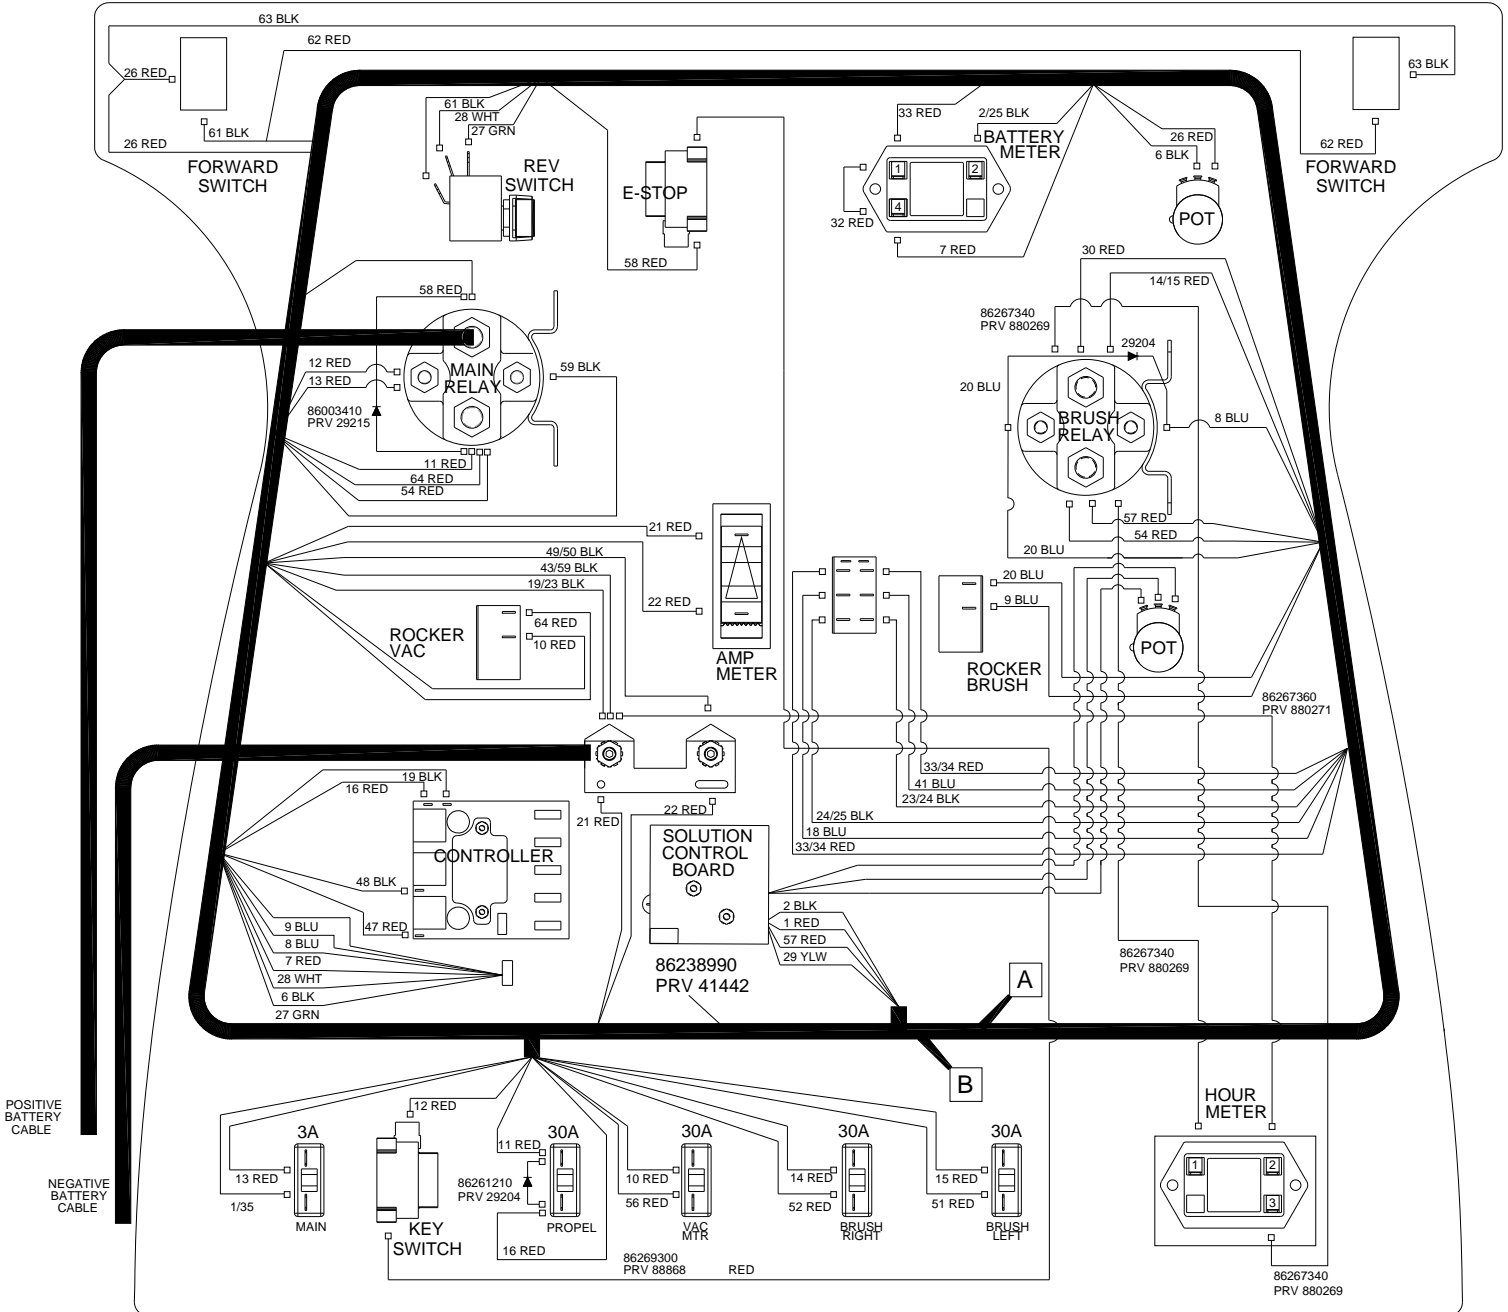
63 BLK
62 RED
26 RED
61 BLK
26 RED
FORWARD SWITCH
61 BLK
28 WHT
27 GRN
REV SWITCH
E-STOP
58 RED
33 RED
2/25 BLK
BATTERY METER
1
2
4
32 RED
7 RED
26 RED
6 BLK
POT
63 BLK
62 RED
FORWARD SWITCH
58 RED
12 RED
13 RED
MAIN RELAY
86003410
PRV 29215
59 BLK
11 RED
64 RED
54 RED
30 RED
14/15 RED
86267340
PRV 880269
29204
20 BLU
BRUSH RELAY
8 BLU
57 RED
54 RED
20 BLU
21 RED
49/50 BLK
43/59 BLK
19/23 BLK
22 RED
ROCKER VAC
64 RED
10 RED
AMP METER
20 BLU
9 BLU
POT
ROCKER BRUSH
86267360
PRV 880271
19 BLK
16 RED
CONTROLLER
48 BLK
47 RED
9 BLU
8 BLU
7 RED
28 WHT
6 BLK
27 GRN
21 RED
22 RED
SOLUTION CONTROL BOARD
33/34 RED
41 BLU
23/24 BLK
24/25 BLK
18 BLU
33/34 RED
2 BLK
1 RED
57 RED
29 YLW
86238990
PRV 41442
A
B
86267340
PRV 880269
POSITIVE BATTERY CABLE
NEGATIVE BATTERY CABLE
12 RED
3A
13 RED
1/35
MAIN
KEY SWITCH
11 RED
30A
86261210
PRV 29204
PROPEL
16 RED
30A
10 RED
56 RED
VAC MTR
30A
14 RED
52 RED
BRUSH RIGHT
30A
15 RED
51 RED
BRUSH LEFT
86269300
PRV 88868
RED
HOUR METER
1
2
3
86267340
PRV 880269